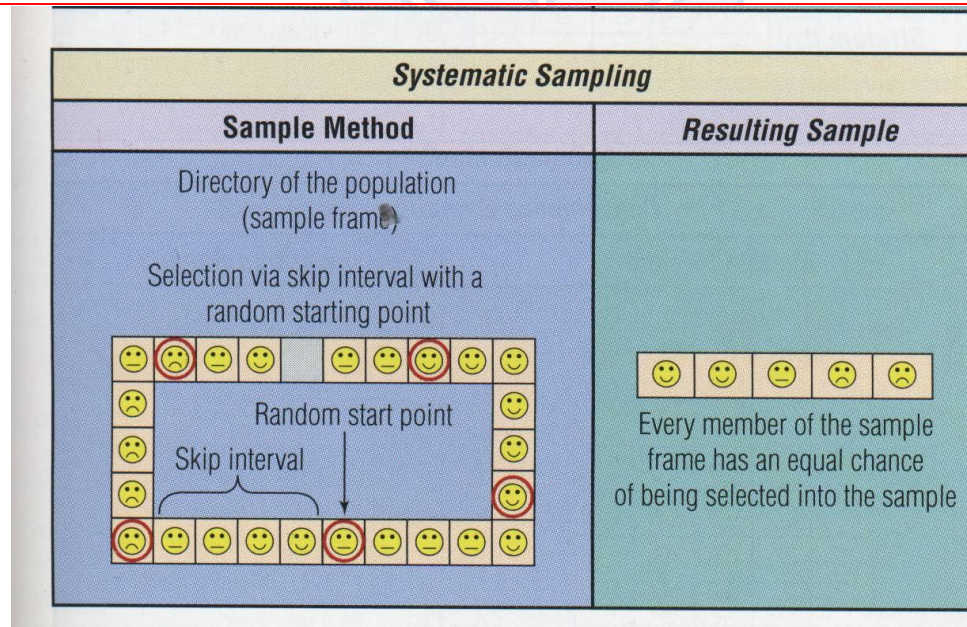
Systematic Sampling

| Sample Method | Resulting Sample |
|---|---|
| Directory of the population (sample frame) Selection via skip interval with a random starting point Random start point Skip interval | Every member of the sample frame has an equal chance of being selected into the sample |